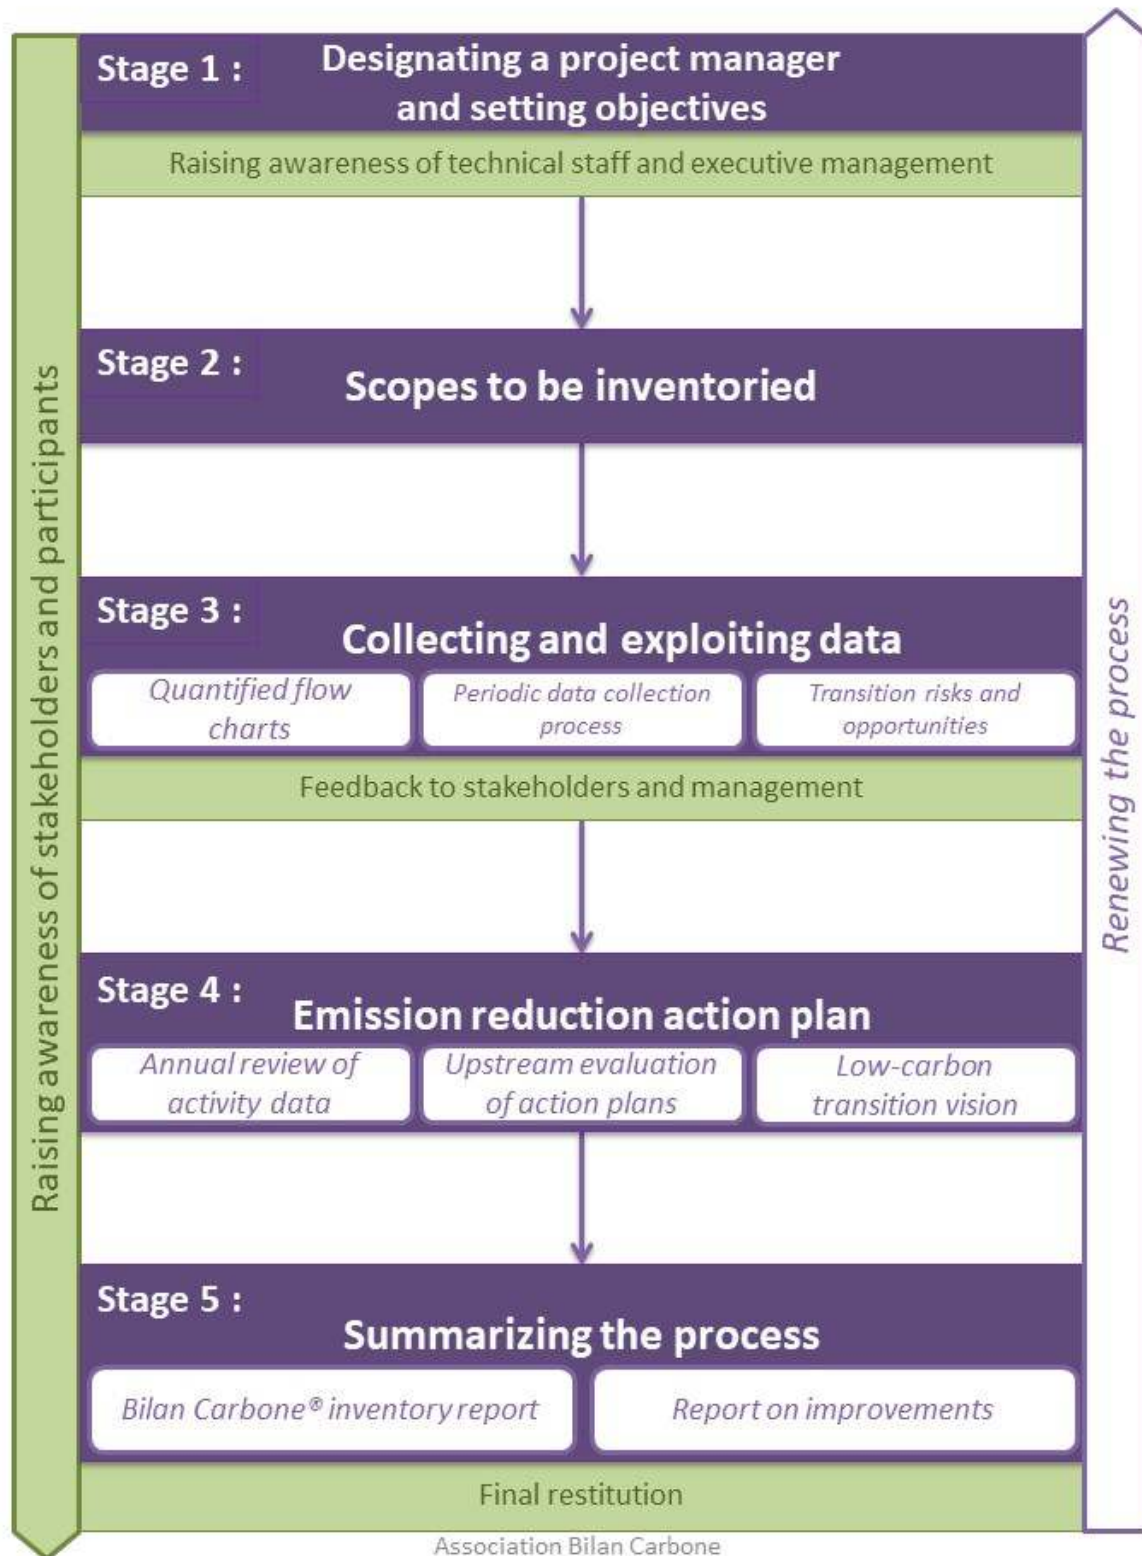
Raising awareness of stakeholders and participants

Stage 1 : Designating a project manager and setting objectives

Raising awareness of technical staff and executive management

Stage 2 : Scopes to be inventoried

Stage 3 : Collecting and exploiting data

Quantified flow charts

Periodic data collection process

Transition risks and opportunities

Feedback to stakeholders and management

Stage 4 : Emission reduction action plan

Annual review of activity data

Upstream evaluation of action plans

Low-carbon transition vision

Stage 5 : Summarizing the process

Bilan Carbone® inventory report

Report on improvements

Final restitution

Renewing the process

Association Bilan Carbone